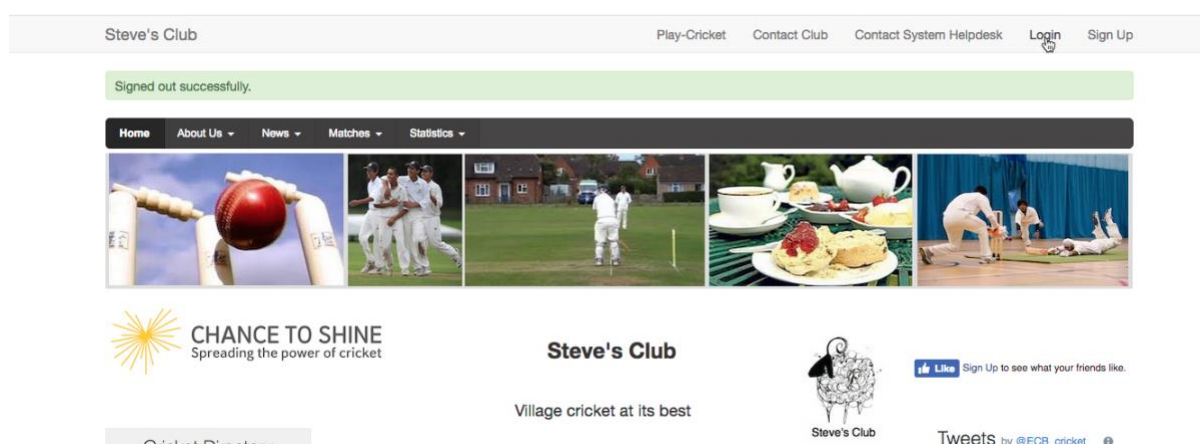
Steve's Club

Play-Cricket Contact Club Contact System Helpdesk Login Sign Up

Signed out successfully.

Home About Us News Matches Statistics

CHANCE TO SHINE
Spreading the power of cricket

Steve's Club

Village cricket at its best

Steve's Club

Like Sign Up to see what your friends like.

Tweets by @ECB_cricket

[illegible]